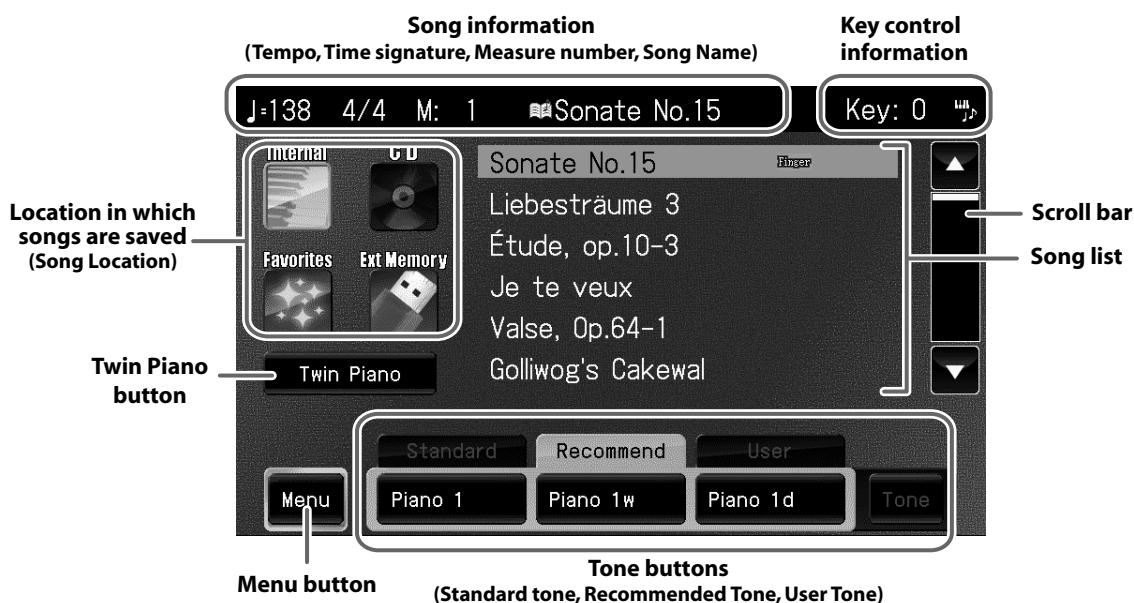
Song information
(Tempo, Time signature, Measure number, Song Name)

Key control information

♩=138 4/4 M: 1 Sonate No.15

Key: 0

Location in which songs are saved (Song Location)

Internal

C D

Favorites

Ext Memory

Sonate No.15 Finger

Liebesträume 3

Étude, op.10-3

Je te veux

Valse, Op.64-1

Golliwog's Cakewal

Scroll bar

Song list

Twin Piano button

Twin Piano

Standard

Recommend

User

Menu

Piano 1

Piano 1w

Piano 1d

Tone

Menu button

Tone buttons
(Standard tone, Recommended Tone, User Tone)